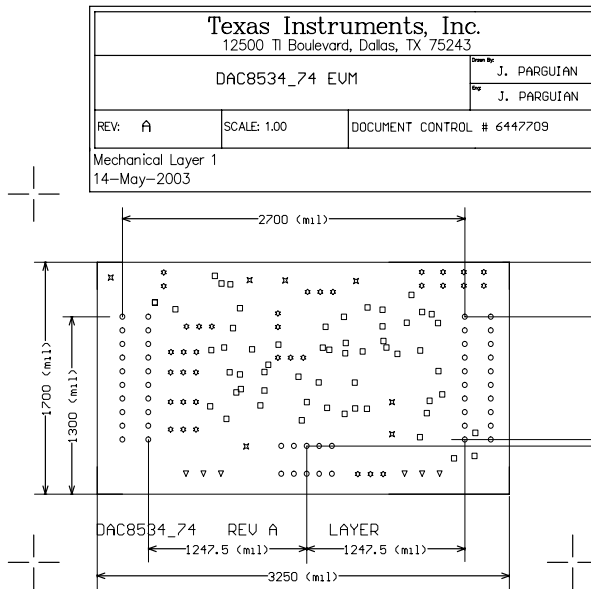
Texas Instruments, Inc.
12500 TI Boulevard, Dallas, TX 75243

DAC8534_74 EVM

Drawn By: J. PARGUIAN
Eng: J. PARGUIAN

REV: A
SCALE: 1.00
DOCUMENT CONTROL # 6447709

Mechanical Layer 1
14–May–2003

2700 (mil)

1700 (mil)

1300 (mil)

DAC8534_74 REV A LAYER

1247.5 (mil)
1247.5 (mil)

3250 (mil)